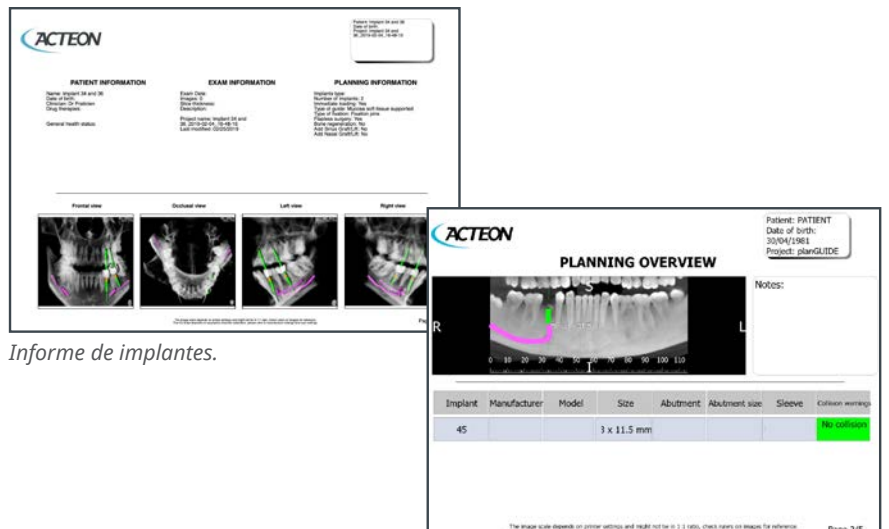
ACTEON

Patient: Implant 34 and 36
Date of birth:
Project: Implant 34 and 36_2019-02-04_16-48-15

PATIENT INFORMATION

Name: Implant 34 and 36
Date of birth:
Clinician: Dr Problem
Drug therapies:

General health status:

EXAM INFORMATION

Exam Date:
Images: 0
Slice thickness:
Description:

Project name: Implant 34 and 36_2019-02-04_16-48-15
Last modified: 02/05/2019

PLANNING INFORMATION

Implants type:
Number of implants: 2
Immediate loading: Yes
Type of guide: Mucosa soft tissue supported
Type of fixation: Fixation pins
Flapless surgery: Yes
Bone regeneration: No
Add Sinus Graft/Lift: No
Add Nasal Graft/Lift: No

Frontal view
Occlusal view
Left view
Right view

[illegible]

Informe de implantes.

ACTEON

Patient: PATIENT
Date of birth:
30/04/1981
Project: planGUIDE

PLANNING OVERVIEW

Notes:

R
L
S
I
0 10 20 30 40 50 60 70 80 90 100 110

| Implant | Manufacturer | Model | Size | Abutment | Abutment size | Sleeve | Collision warnings |
|---|---|---|---|---|---|---|---|
| 45 | | | 3 x 11.5 mm | | | | No collision |

The image scale depends on printer settings and might not be in 1:1 ratio, check rulers on images for reference.

Page 2/5